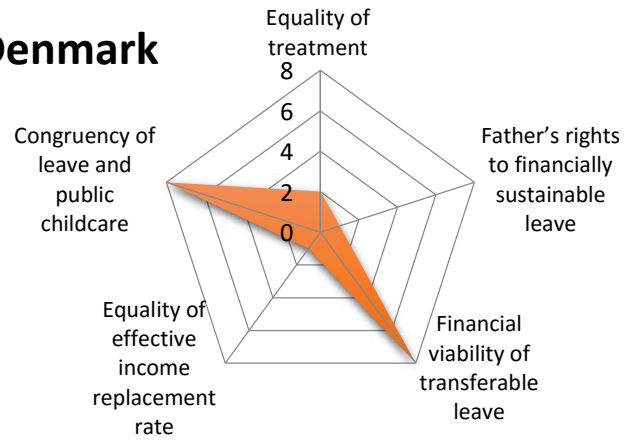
Denmark

Equality of treatment

8
6
4
2
0

Father's rights to financially sustainable leave

Financial viability of transferable leave

Equality of effective income replacement rate

Congruency of leave and public childcare